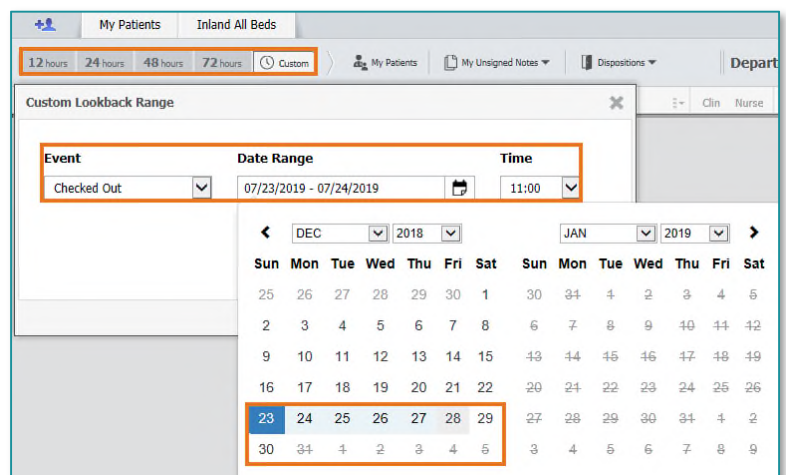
My Patients | Inland All Beds

12 hours | 24 hours | 48 hours | 72 hours | Custom

My Patients | My Unsigned Notes | Dispositions | Depart

Custom Lookback Range

Clin | Nurse

Event | Date Range | Time

Checked Out | 07/23/2019 - 07/24/2019 | 11:00

DEC | 2018

| Sun | Mon | Tue | Wed | Thu | Fri | Sat |
|---|---|---|---|---|---|---|
| 25 | 26 | 27 | 28 | 29 | 30 | 1 |
| 2 | 3 | 4 | 5 | 6 | 7 | 8 |
| 9 | 10 | 11 | 12 | 13 | 14 | 15 |
| 16 | 17 | 18 | 19 | 20 | 21 | 22 |
| 23 | 24 | 25 | 26 | 27 | 28 | 29 |
| 30 | 31 | 1 | 2 | 3 | 4 | 5 |

JAN | 2019

| Sun | Mon | Tue | Wed | Thu | Fri | Sat |
|---|---|---|---|---|---|---|
| 30 | 31 | 1 | 2 | 3 | 4 | 5 |
| 6 | 7 | 8 | 9 | 10 | 11 | 12 |
| 13 | 14 | 15 | 16 | 17 | 18 | 19 |
| 20 | 21 | 22 | 23 | 24 | 25 | 26 |
| 27 | 28 | 29 | 30 | 31 | 1 | 2 |
| 3 | 4 | 5 | 6 | 7 | 8 | 9 |